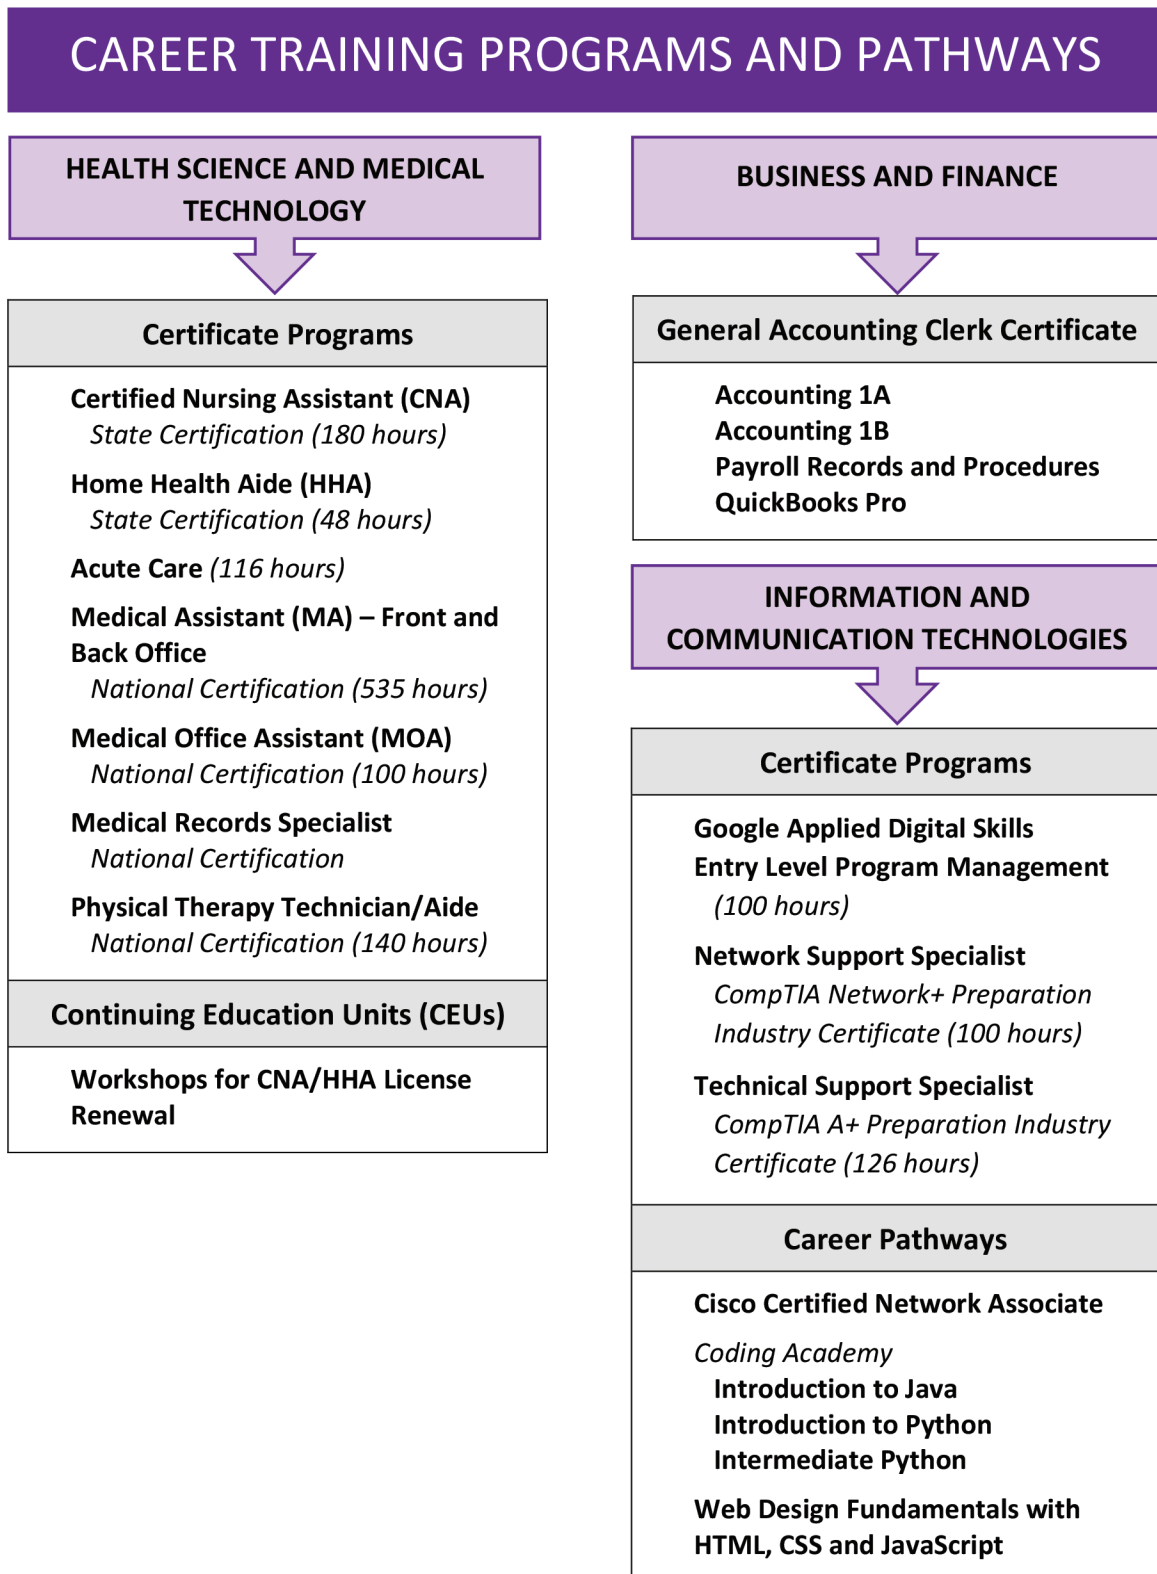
CAREER TRAINING PROGRAMS AND PATHWAYS

HEALTH SCIENCE AND MEDICAL TECHNOLOGY

Certificate Programs

Certified Nursing Assistant (CNA)
State Certification (180 hours)

Home Health Aide (HHA)
State Certification (48 hours)

Acute Care (116 hours)

Medical Assistant (MA) – Front and Back Office
National Certification (535 hours)

Medical Office Assistant (MOA)
National Certification (100 hours)

Medical Records Specialist
National Certification

Physical Therapy Technician/Aide
National Certification (140 hours)

Continuing Education Units (CEUs)

Workshops for CNA/HHA License Renewal

BUSINESS AND FINANCE

General Accounting Clerk Certificate

Accounting 1A
Accounting 1B
Payroll Records and Procedures
QuickBooks Pro

INFORMATION AND COMMUNICATION TECHNOLOGIES

Certificate Programs

Google Applied Digital Skills
Entry Level Program Management
(100 hours)

Network Support Specialist
CompTIA Network+ Preparation Industry Certificate (100 hours)

Technical Support Specialist
CompTIA A+ Preparation Industry Certificate (126 hours)

Career Pathways

Cisco Certified Network Associate

Coding Academy
Introduction to Java
Introduction to Python
Intermediate Python

Web Design Fundamentals with HTML, CSS and JavaScript